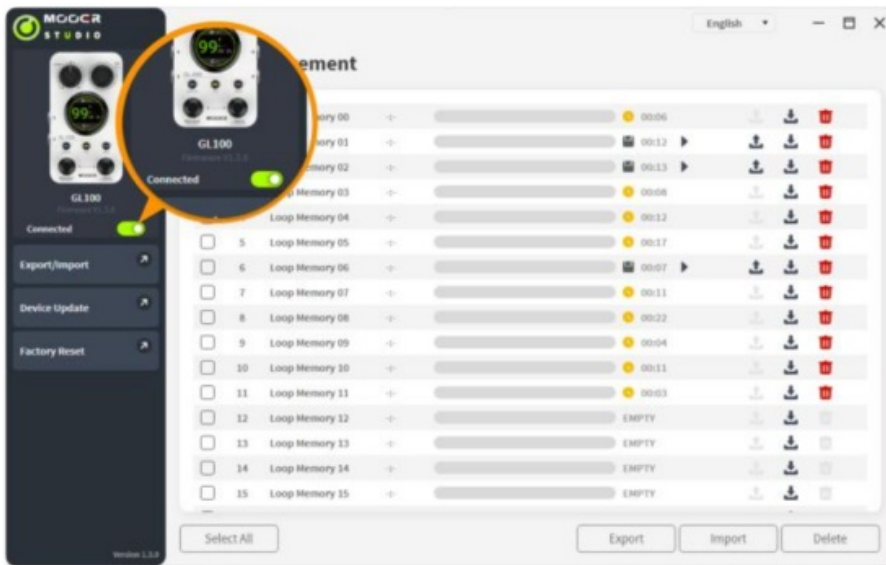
MOOER STUDIO

English

ement

GL100

Connected

GL100

Connected

Export/Import

Device Update

Factory Reset

Version 1.3.0

| | | | | |
|---|---|---|---|---|
| | ory 00 | | 00:06 | |
| | ory 01 | | 00:12 | |
| | ory 02 | | 00:13 | |
| | Loop Memory 03 | | 00:08 | |
| | Loop Memory 04 | | 00:12 | |
| 5 | Loop Memory 05 | | 00:17 | |
| 6 | Loop Memory 06 | | 00:07 | |
| 7 | Loop Memory 07 | | 00:11 | |
| 8 | Loop Memory 08 | | 00:22 | |
| 9 | Loop Memory 09 | | 00:04 | |
| 10 | Loop Memory 10 | | 00:11 | |
| 11 | Loop Memory 11 | | 00:03 | |
| 12 | Loop Memory 12 | | EMPTY | |
| 13 | Loop Memory 13 | | EMPTY | |
| 14 | Loop Memory 14 | | EMPTY | |
| 15 | Loop Memory 15 | | EMPTY | |

Select All

Export

Import

Delete